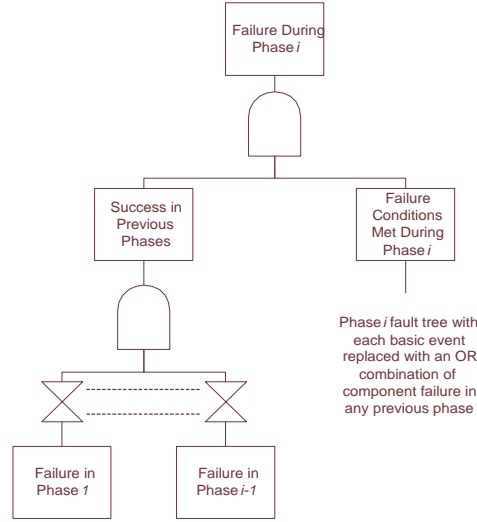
Failure During Phase $i$

Success in Previous Phases

Failure Conditions Met During Phase $i$

Phase $i$ fault tree with each basic event replaced with an OR combination of component failure in any previous phase

Failure in Phase $1$

Failure in Phase $i-1$